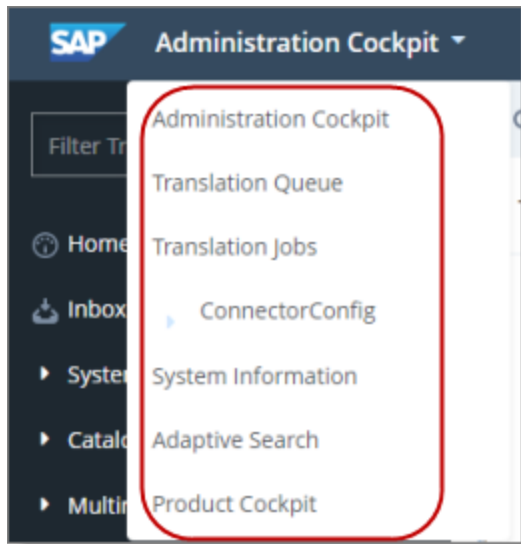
SAP Administration Cockpit

Filter Tr

Home

Inbox

Syster

Catalo

Multir

Administration Cockpit

Translation Queue

Translation Jobs

ConnectorConfig

System Information

Adaptive Search

Product Cockpit